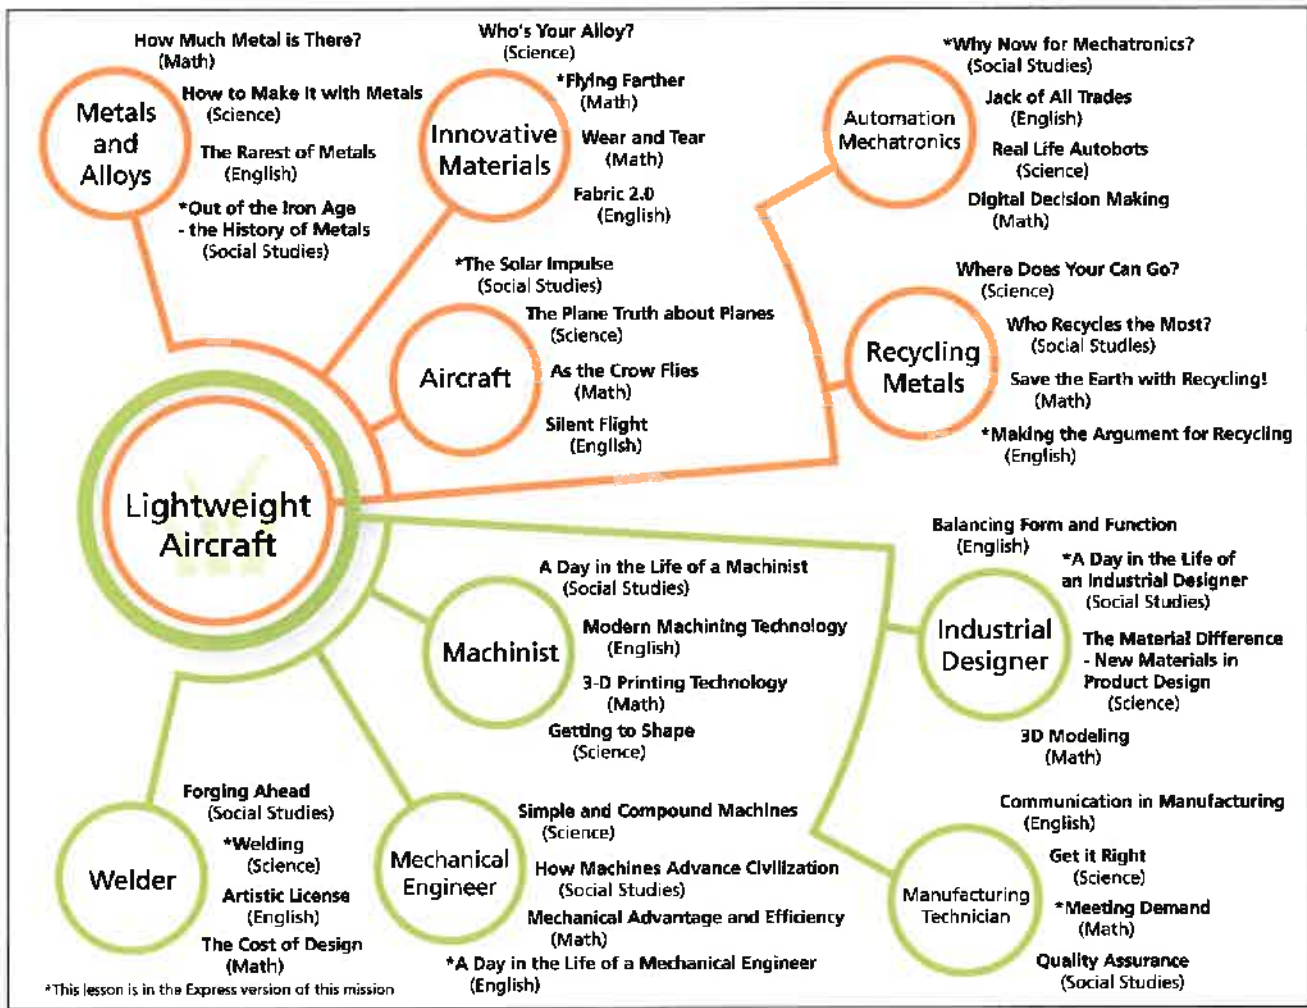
Lightweight Aircraft

Metals and Alloys

How Much Metal is There?
(Math)

How to Make It with Metals
(Science)

The Rarest of Metals
(English)

*Out of the Iron Age - the History of Metals
(Social Studies)

Innovative Materials

Who's Your Alloy?
(Science)

*Flying Farther
(Math)

Wear and Tear
(Math)

Fabric 2.0
(English)

Automation Mechatronics

*Why Now for Mechatronics?
(Social Studies)

Jack of All Trades
(English)

Real Life Autobots
(Science)

Digital Decision Making
(Math)

Aircraft

*The Solar Impulse
(Social Studies)

The Plane Truth about Planes
(Science)

As the Crow Flies
(Math)

Silent Flight
(English)

Recycling Metals

Where Does Your Can Go?
(Science)

Who Recycles the Most?
(Social Studies)

Save the Earth with Recycling!
(Math)

*Making the Argument for Recycling
(English)

Machinist

A Day in the Life of a Machinist
(Social Studies)

Modern Machining Technology
(English)

3-D Printing Technology
(Math)

Getting to Shape
(Science)

Industrial Designer

Balancing Form and Function
(English)

*A Day in the Life of an Industrial Designer
(Social Studies)

The Material Difference - New Materials in Product Design
(Science)

3D Modeling
(Math)

Welder

Forging Ahead
(Social Studies)

*Welding
(Science)

Artistic License
(English)

The Cost of Design
(Math)

Mechanical Engineer

Simple and Compound Machines
(Science)

How Machines Advance Civilization
(Social Studies)

Mechanical Advantage and Efficiency
(Math)

*A Day in the Life of a Mechanical Engineer
(English)

Manufacturing Technician

Communication in Manufacturing
(English)

Get it Right
(Science)

*Meeting Demand
(Math)

Quality Assurance
(Social Studies)

*This lesson is in the Express version of this mission